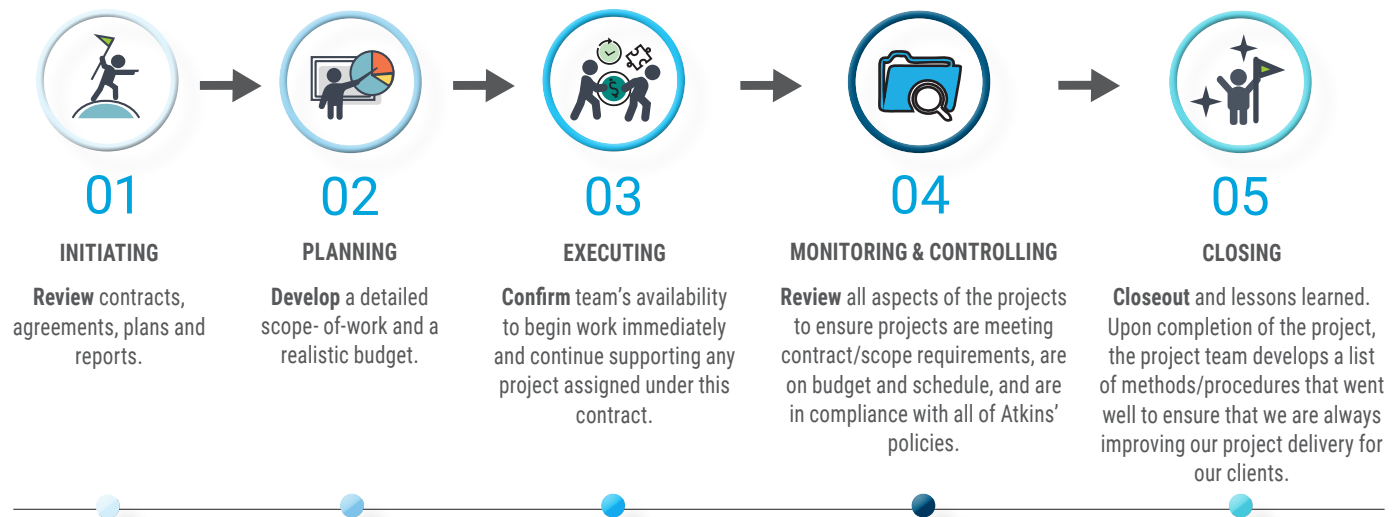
01

INITIATING

**Review** contracts, agreements, plans and reports.

02

PLANNING

**Develop** a detailed scope- of-work and a realistic budget.

03

EXECUTING

**Confirm** team's availability to begin work immediately and continue supporting any project assigned under this contract.

04

MONITORING & CONTROLLING

**Review** all aspects of the projects to ensure projects are meeting contract/scope requirements, are on budget and schedule, and are in compliance with all of Atkins' policies.

05

CLOSING

**Closeout** and lessons learned. Upon completion of the project, the project team develops a list of methods/procedures that went well to ensure that we are always improving our project delivery for our clients.